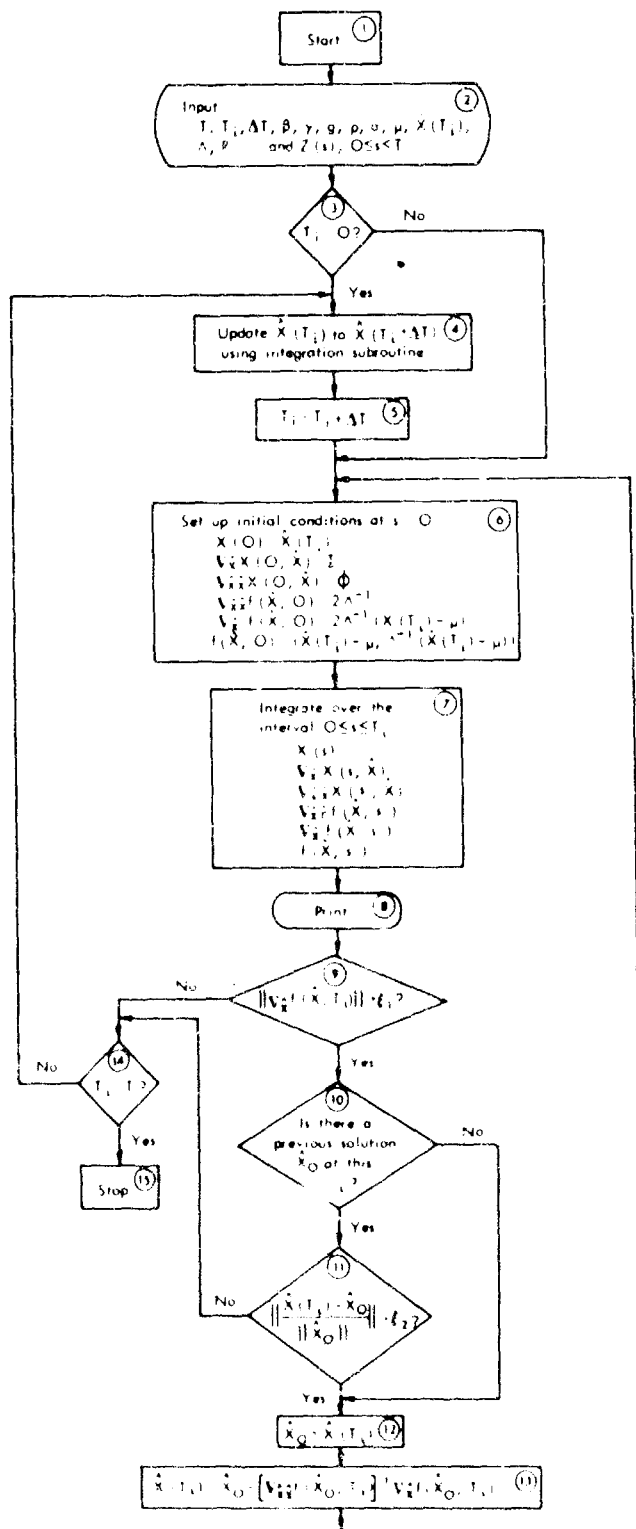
Start ①

Input
$T, T_i, \Delta T, \beta, \gamma, g, \rho, \alpha, \mu, \hat{X}(T_i)$,
$\Lambda, \Psi$ and $Z(s), O \leq s < T$
②

③ $T_i$ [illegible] O?

No

Yes

Update $\hat{X}(T_i)$ to $\hat{X}(T_i + \Delta T)$ using integration subroutine ④

$T_i = T_i + \Delta T$ ⑤

Set up initial conditions at $s = O$ ⑥
$X(O) = \hat{X}(T_i)$
$\nabla_{\hat{X}} X(O, \hat{X}) = I$
$\nabla_{\hat{X}\hat{X}} X(O, \hat{X}) = \Phi$
$\nabla_{\hat{X}\hat{X}} f(\hat{X}, O) = 2\Lambda^{-1}$
$\nabla_{\hat{X}} f(\hat{X}, O) = 2\Lambda^{-1}(X(T_i) - \mu)$
$f(\hat{X}, O) = (\hat{X}(T_i) - \mu)^{'} \Lambda^{-1}(\hat{X}(T_i) - \mu)$

Integrate over the interval $O \leq s \leq T_i$ ⑦
$X(s)$
$\nabla_{\hat{X}} X(s, \hat{X})$
$\nabla_{\hat{X}\hat{X}} X(s, \hat{X})$
$\nabla_{\hat{X}\hat{X}} f(\hat{X}, s)$
$\nabla_{\hat{X}} f(\hat{X}, s)$
$f(\hat{X}, s)$

Print ⑧

⑨ $\|\nabla_{\hat{X}} f(\hat{X}, T_i)\| < \varepsilon_1$?

No

Yes

⑩ Is there a previous solution $\hat{X}_O$ at this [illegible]?

No

Yes

⑪ $\left\|\frac{\hat{X}(T_i) - \hat{X}_O}{\|\hat{X}_O\|}\right\| < \varepsilon_2$?

No

Yes

⑭ $T_i$ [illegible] T?

No

Yes

Stop ⑮

$\hat{X}_O = \hat{X}(T_i)$ ⑫

$\hat{X}(T_i) = \hat{X}_O - \left[\nabla_{\hat{X}\hat{X}} f(\hat{X}_O, T_i)\right]^{-1} \nabla_{\hat{X}} f(\hat{X}_O, T_i)$ ⑬